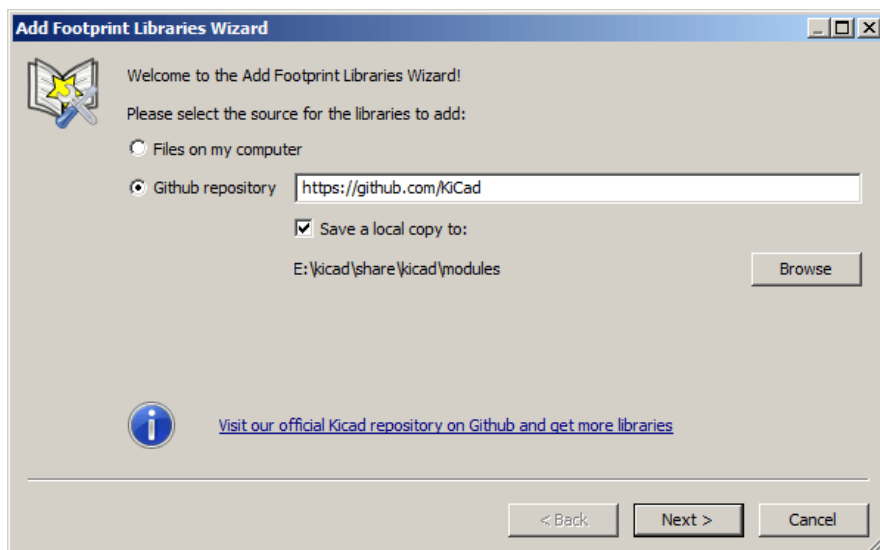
Add Footprint Libraries Wizard

Welcome to the Add Footprint Libraries Wizard!

Please select the source for the libraries to add:

Files on my computer

Github repository https://github.com/KiCad

Save a local copy to:

E:\kicad\share\kicad\modules

Browse

Visit our official Kicad repository on Github and get more libraries

< Back

Next >

Cancel